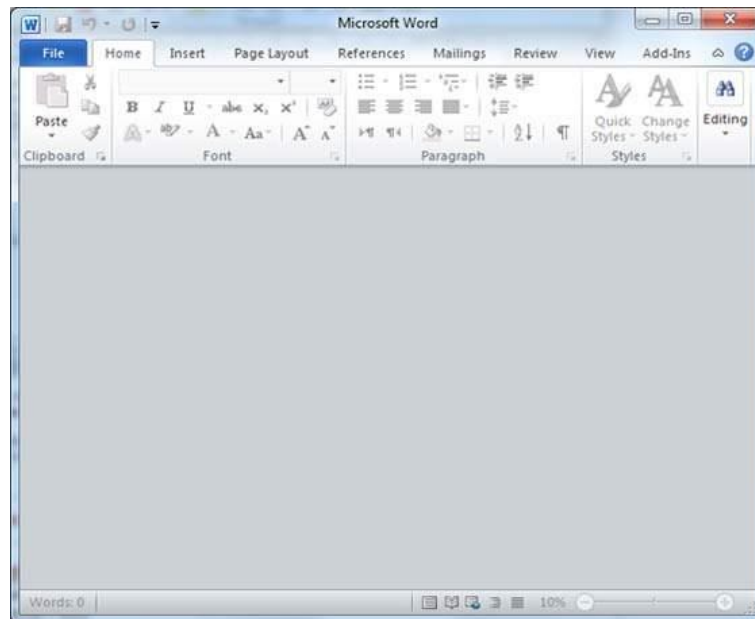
Microsoft Word

File Home Insert Page Layout References Mailings Review View Add-Ins

Paste
Clipboard

B I U abe $x_2$ $x^2$
A Aa A A
Font

Paragraph

Quick Styles Change Styles
Styles

Editing

Words: 0

10%